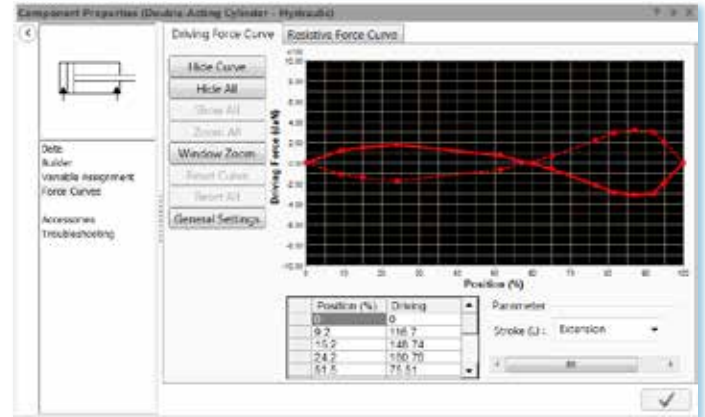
Component Properties (Double-Acting Cylinder - Hydraulic)

Driving Force Curve | Resistive Force Curve

Data
Builder
Variable Assignment
Force Curves

Accessories
Troubleshooting

Hide Curve
Hide All
Show All
Zoom All
Window Zoom
Reset Curve
Reset All
General Settings

x100
10.00
8.00
6.00
4.00
2.00
0.00
-2.00
-4.00
-6.00
-8.00
-10.00

Driving Force (daN)

0 10 20 30 40 50 60 70 80 90 100
Position (%)

| Position (%) | Driving |
|---|---|
| 0 | 0 |
| 9.2 | 116.7 |
| 15.2 | 146.74 |
| 24.2 | 150.76 |
| 51.5 | 75.51 |

Parameter
Stroke (L) : Extension
III